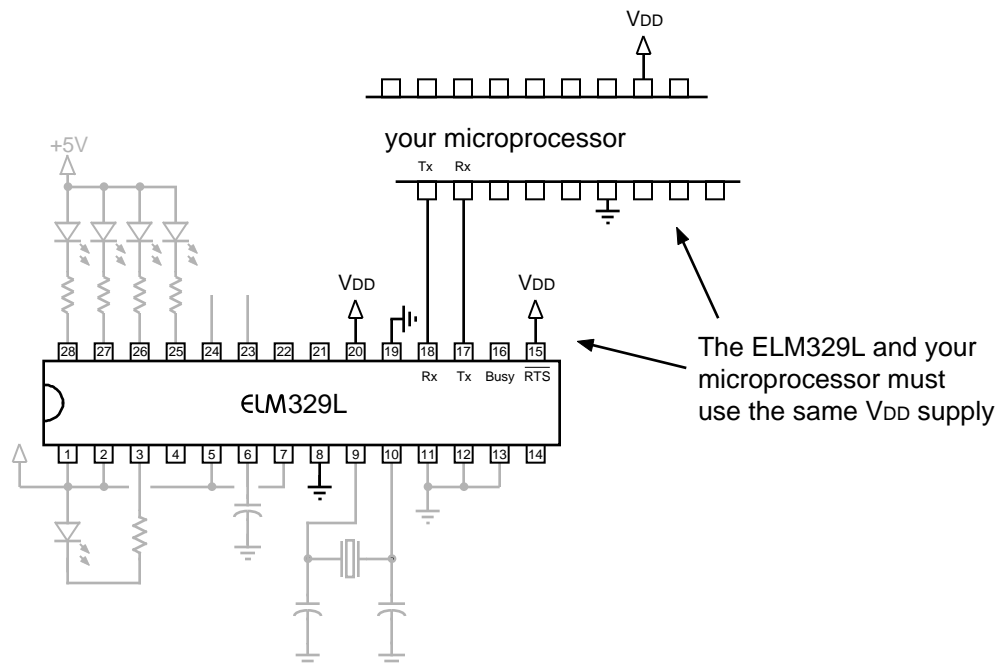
VDD

your microprocessor

Tx Rx

+5V

VDD

VDD

28 27 26 25 24 23 22 21 20 19 18 17 16 15

Rx Tx Busy $\overline{RTS}$

ELM329L

1 2 3 4 5 6 7 8 9 10 11 12 13 14

The ELM329L and your microprocessor must use the same VDD supply